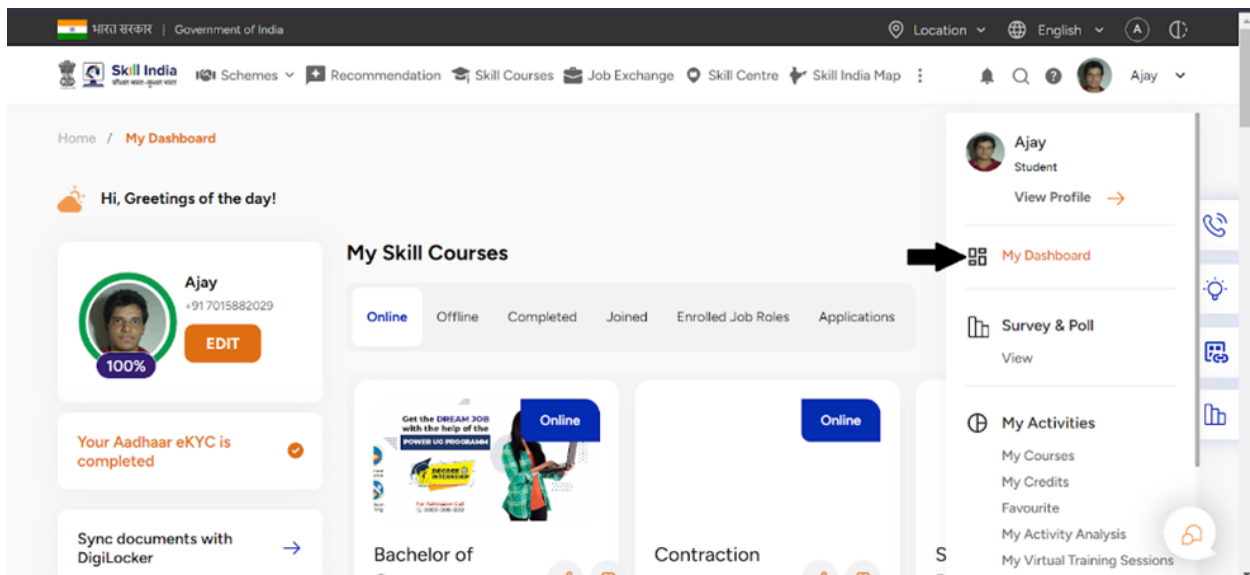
भारत सरकार | Government of India

Location English A

Skill India कौशल भारत-कुशल भारत

Schemes Recommendation Skill Courses Job Exchange Skill Centre Skill India Map

Ajay

Home / My Dashboard

Hi, Greetings of the day!

Ajay
+91 7015882029
EDIT
100%

Your Aadhaar eKYC is completed

Sync documents with DigiLocker

My Skill Courses

Online Offline Completed Joined Enrolled Job Roles Applications

Get the DREAM JOB with the help of the POWER UG PROGRAMM

DEGREE + INTERNSHIP

Online

Bachelor of

Online

Contraction

S

Ajay
Student
View Profile

My Dashboard

Survey & Poll
View

My Activities
My Courses
My Credits
Favourite
My Activity Analysis
My Virtual Training Sessions